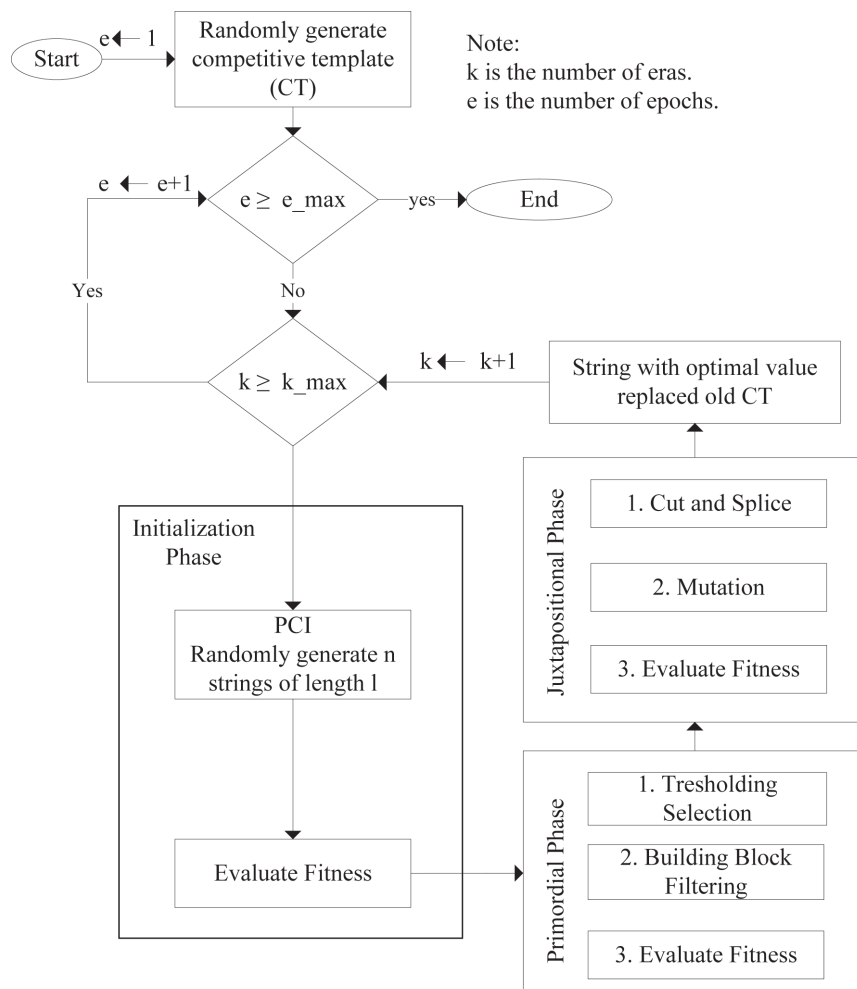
Start

e ← 1

Randomly generate competitive template (CT)

Note:
k is the number of eras.
e is the number of epochs.

e ← e+1

e ≥ e_max

yes

End

Yes

No

k ← k+1

String with optimal value replaced old CT

k ≥ k_max

Juxtapositional Phase

1. Cut and Splice

2. Mutation

3. Evaluate Fitness

Initialization Phase

PCI
Randomly generate n strings of length l

Evaluate Fitness

Primordial Phase

1. Tresholding Selection

2. Building Block Filtering

3. Evaluate Fitness